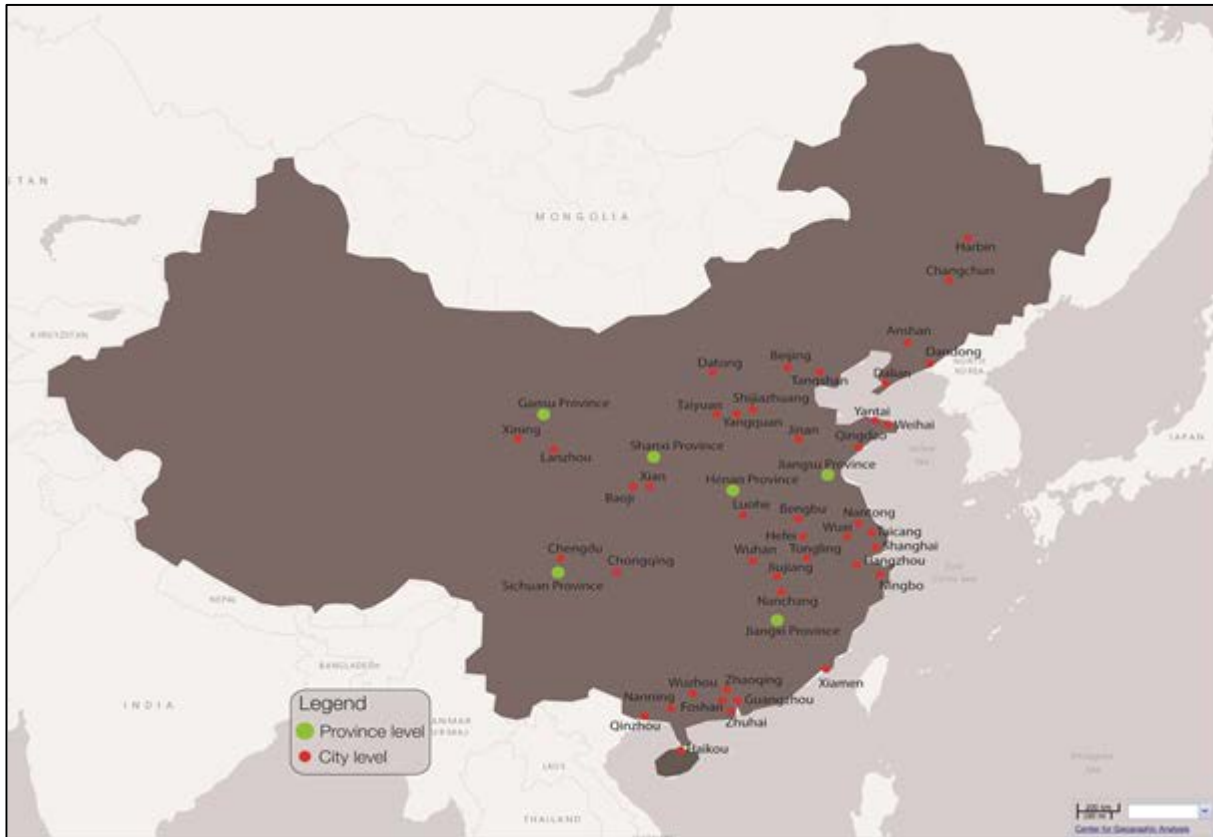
TAN

MONGOLIA

KYRGYZSTAN

Harbin

Changchun

Anshan

Dandong

Beijing

Datong

Tangshan

Dalian

NORTH KOREA

Gansu Province

Shijiazhuang

Taiyuan

Yangquan

Yantai

Weihai

Xining

Jinan

Qingdao

JAPAN

Shanxi Province

Lanzhou

Jiangsu Province

Xian

Henan Province

Baoji

Luohe

Bengbu

Nantong

Hefei

Wuxi

Taicang

Chengdu

Wuhan

Tongling

Shanghai

Chongqing

Hangzhou

Jiujiang

Sichuan Province

Ningbo

NEPAL

Nanchang

Jiangxi Province

BANGLADESH

Xiamen

Legend

Province level

City level

Wuzhou

Zhaoqing

INDIA

Nanning

Guangzhou

Foshan

MYANMAR (BURMA)

Zhuhai

Qinzhou

Haikou

LAOS

THAILAND

Center for Geographic Analysis